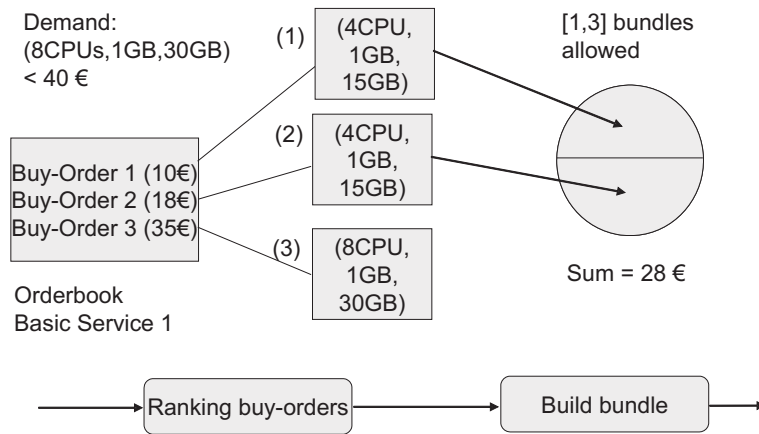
Demand:
(8CPUs,1GB,30GB)
< 40 €

(1) (4CPU, 1GB, 15GB)

[1,3] bundles allowed

Buy-Order 1 (10€)
Buy-Order 2 (18€)
Buy-Order 3 (35€)

(2) (4CPU, 1GB, 15GB)

(3) (8CPU, 1GB, 30GB)

Sum = 28 €

Orderbook
Basic Service 1

Ranking buy-orders

Build bundle